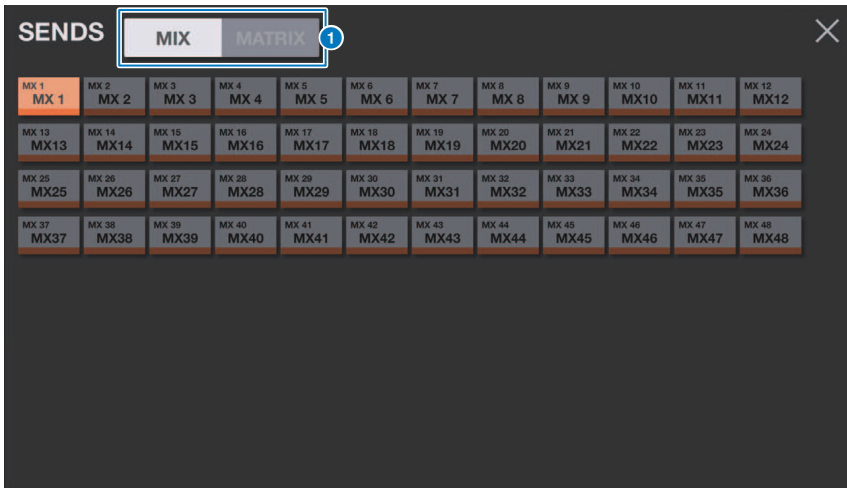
SENDS

MIX MATRIX

1

MX 1
MX 1

MX 2
MX 2

MX 3
MX 3

MX 4
MX 4

MX 5
MX 5

MX 6
MX 6

MX 7
MX 7

MX 8
MX 8

MX 9
MX 9

MX 10
MX10

MX 11
MX11

MX 12
MX12

MX 13
MX13

MX 14
MX14

MX 15
MX15

MX 16
MX16

MX 17
MX17

MX 18
MX18

MX 19
MX19

MX 20
MX20

MX 21
MX21

MX 22
MX22

MX 23
MX23

MX 24
MX24

MX 25
MX25

MX 26
MX26

MX 27
MX27

MX 28
MX28

MX 29
MX29

MX 30
MX30

MX 31
MX31

MX 32
MX32

MX 33
MX33

MX 34
MX34

MX 35
MX35

MX 36
MX36

MX 37
MX37

MX 38
MX38

MX 39
MX39

MX 40
MX40

MX 41
MX41

MX 42
MX42

MX 43
MX43

MX 44
MX44

MX 45
MX45

MX 46
MX46

MX 47
MX47

MX 48
MX48